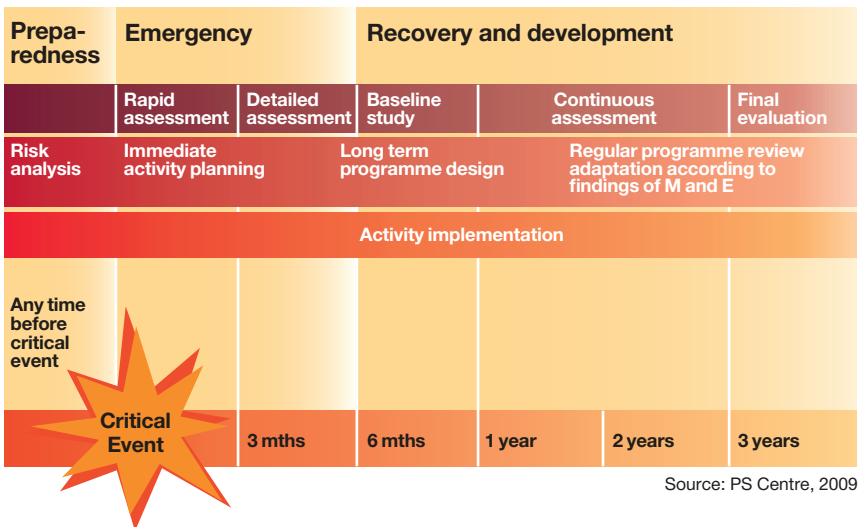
Preparedness

Emergency

Recovery and development

Rapid assessment

Detailed assessment

Baseline study

Continuous assessment

Final evaluation

Risk analysis

Immediate activity planning

Long term programme design

Regular programme review adaptation according to findings of M and E

Activity implementation

Any time before critical event

Critical Event

3 mths

6 mths

1 year

2 years

3 years

Source: PS Centre, 2009